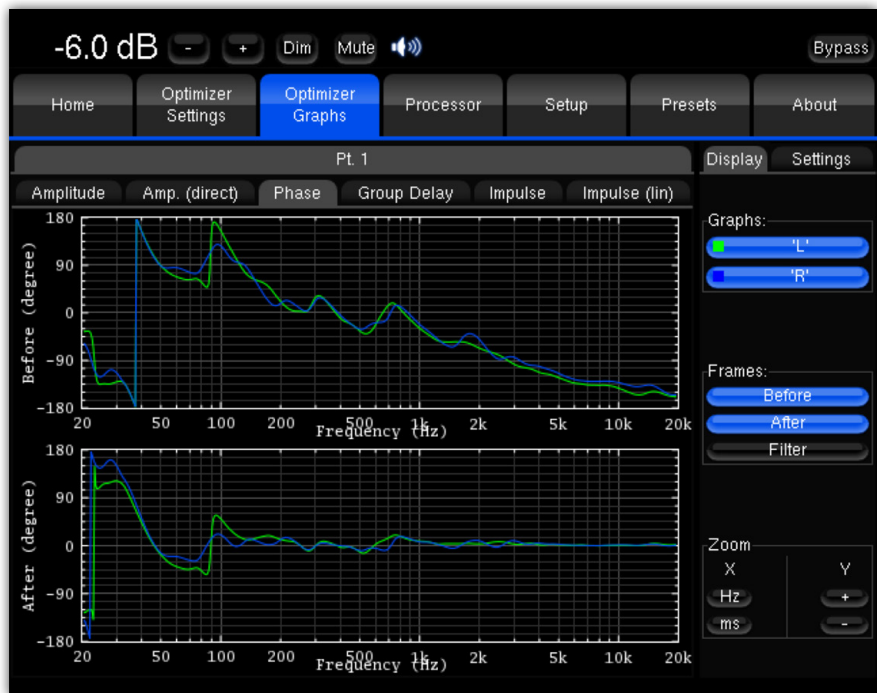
-6.0 dB - + Dim Mute Bypass

Home
Optimizer Settings
Optimizer Graphs
Processor
Setup
Presets
About

Pt. 1

Amplitude
Amp. (direct)
Phase
Group Delay
Impulse
Impulse (lin)

180
90
0
-90
-180
Before (degree)
20 50 100 200 500 1k 2k 5k 10k 20k
Frequency (Hz)

180
90
0
-90
-180
After (degree)
20 50 100 200 500 1k 2k 5k 10k 20k
Frequency (Hz)

Display
Settings

Graphs:
'L'
'R'

Frames:
Before
After
Filter

Zoom
X
Y
Hz
+
ms
-